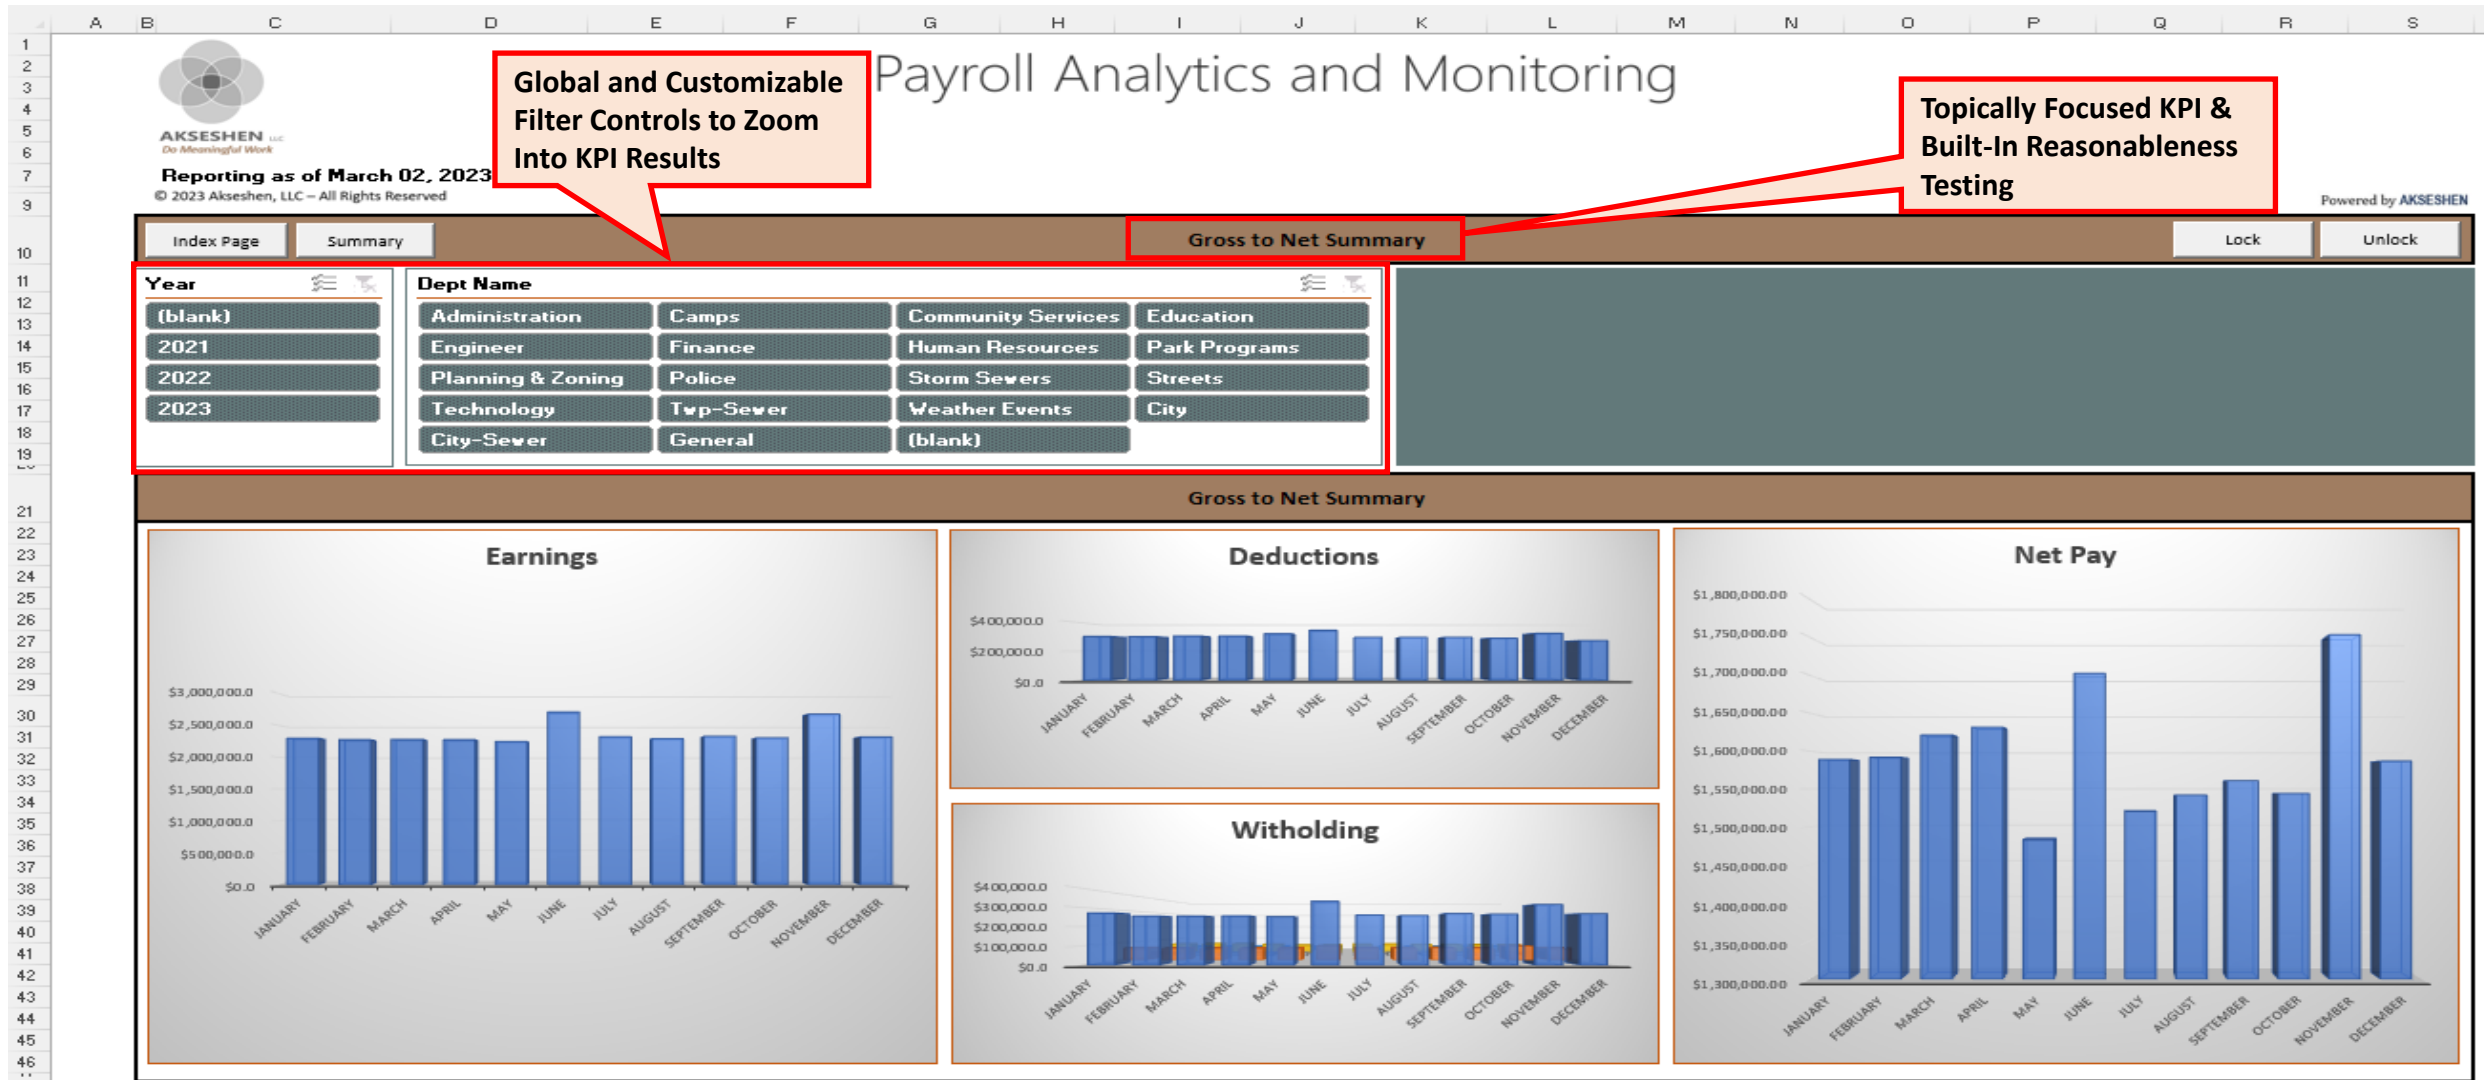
A B C D E F G H I J K L M N O P Q R S

1 2 3 4 5 6 7 9

AKSESHEN LLC
Do Meaningful Work

Global and Customizable Filter Controls to Zoom Into KPI Results

Payroll Analytics and Monitoring

Topically Focused KPI & Built-In Reasonableness Testing

Reporting as of March 02, 2023
© 2023 Akseshen, LLC – All Rights Reserved

Powered by AKSESHEN

10 Index Page Summary Gross to Net Summary Lock Unlock

11 Year
12 (blank)
13 2021
14 2022
15 2023

Dept Name
Administration | Camps | Community Services | Education
Engineer | Finance | Human Resources | Park Programs
Planning & Zoning | Police | Storm Sewers | Streets
Technology | Twp-Sewer | Weather Events | City
City-Sewer | General | (blank)

16 17 18 19 21

Gross to Net Summary

22 23 24 25 26 27 28 29 30 31 32 33 34 35 36 37 38 39 40 41 42 43 44 45 46

Earnings
$3,000,000.0
$2,500,000.0
$2,000,000.0
$1,500,000.0
$1,000,000.0
$500,000.0
$0.0
JANUARY FEBRUARY MARCH APRIL MAY JUNE JULY AUGUST SEPTEMBER OCTOBER NOVEMBER DECEMBER

Deductions
$400,000.0
$200,000.0
$0.0
JANUARY FEBRUARY MARCH APRIL MAY JUNE JULY AUGUST SEPTEMBER OCTOBER NOVEMBER DECEMBER

Witholding
$400,000.0
$300,000.0
$200,000.0
$100,000.0
$0.0
JANUARY FEBRUARY MARCH APRIL MAY JUNE JULY AUGUST SEPTEMBER OCTOBER NOVEMBER DECEMBER

Net Pay
$1,800,000.00
$1,750,000.00
$1,700,000.00
$1,650,000.00
$1,600,000.00
$1,550,000.00
$1,500,000.00
$1,450,000.00
$1,400,000.00
$1,350,000.00
$1,300,000.00
JANUARY FEBRUARY MARCH APRIL MAY JUNE JULY AUGUST SEPTEMBER OCTOBER NOVEMBER DECEMBER